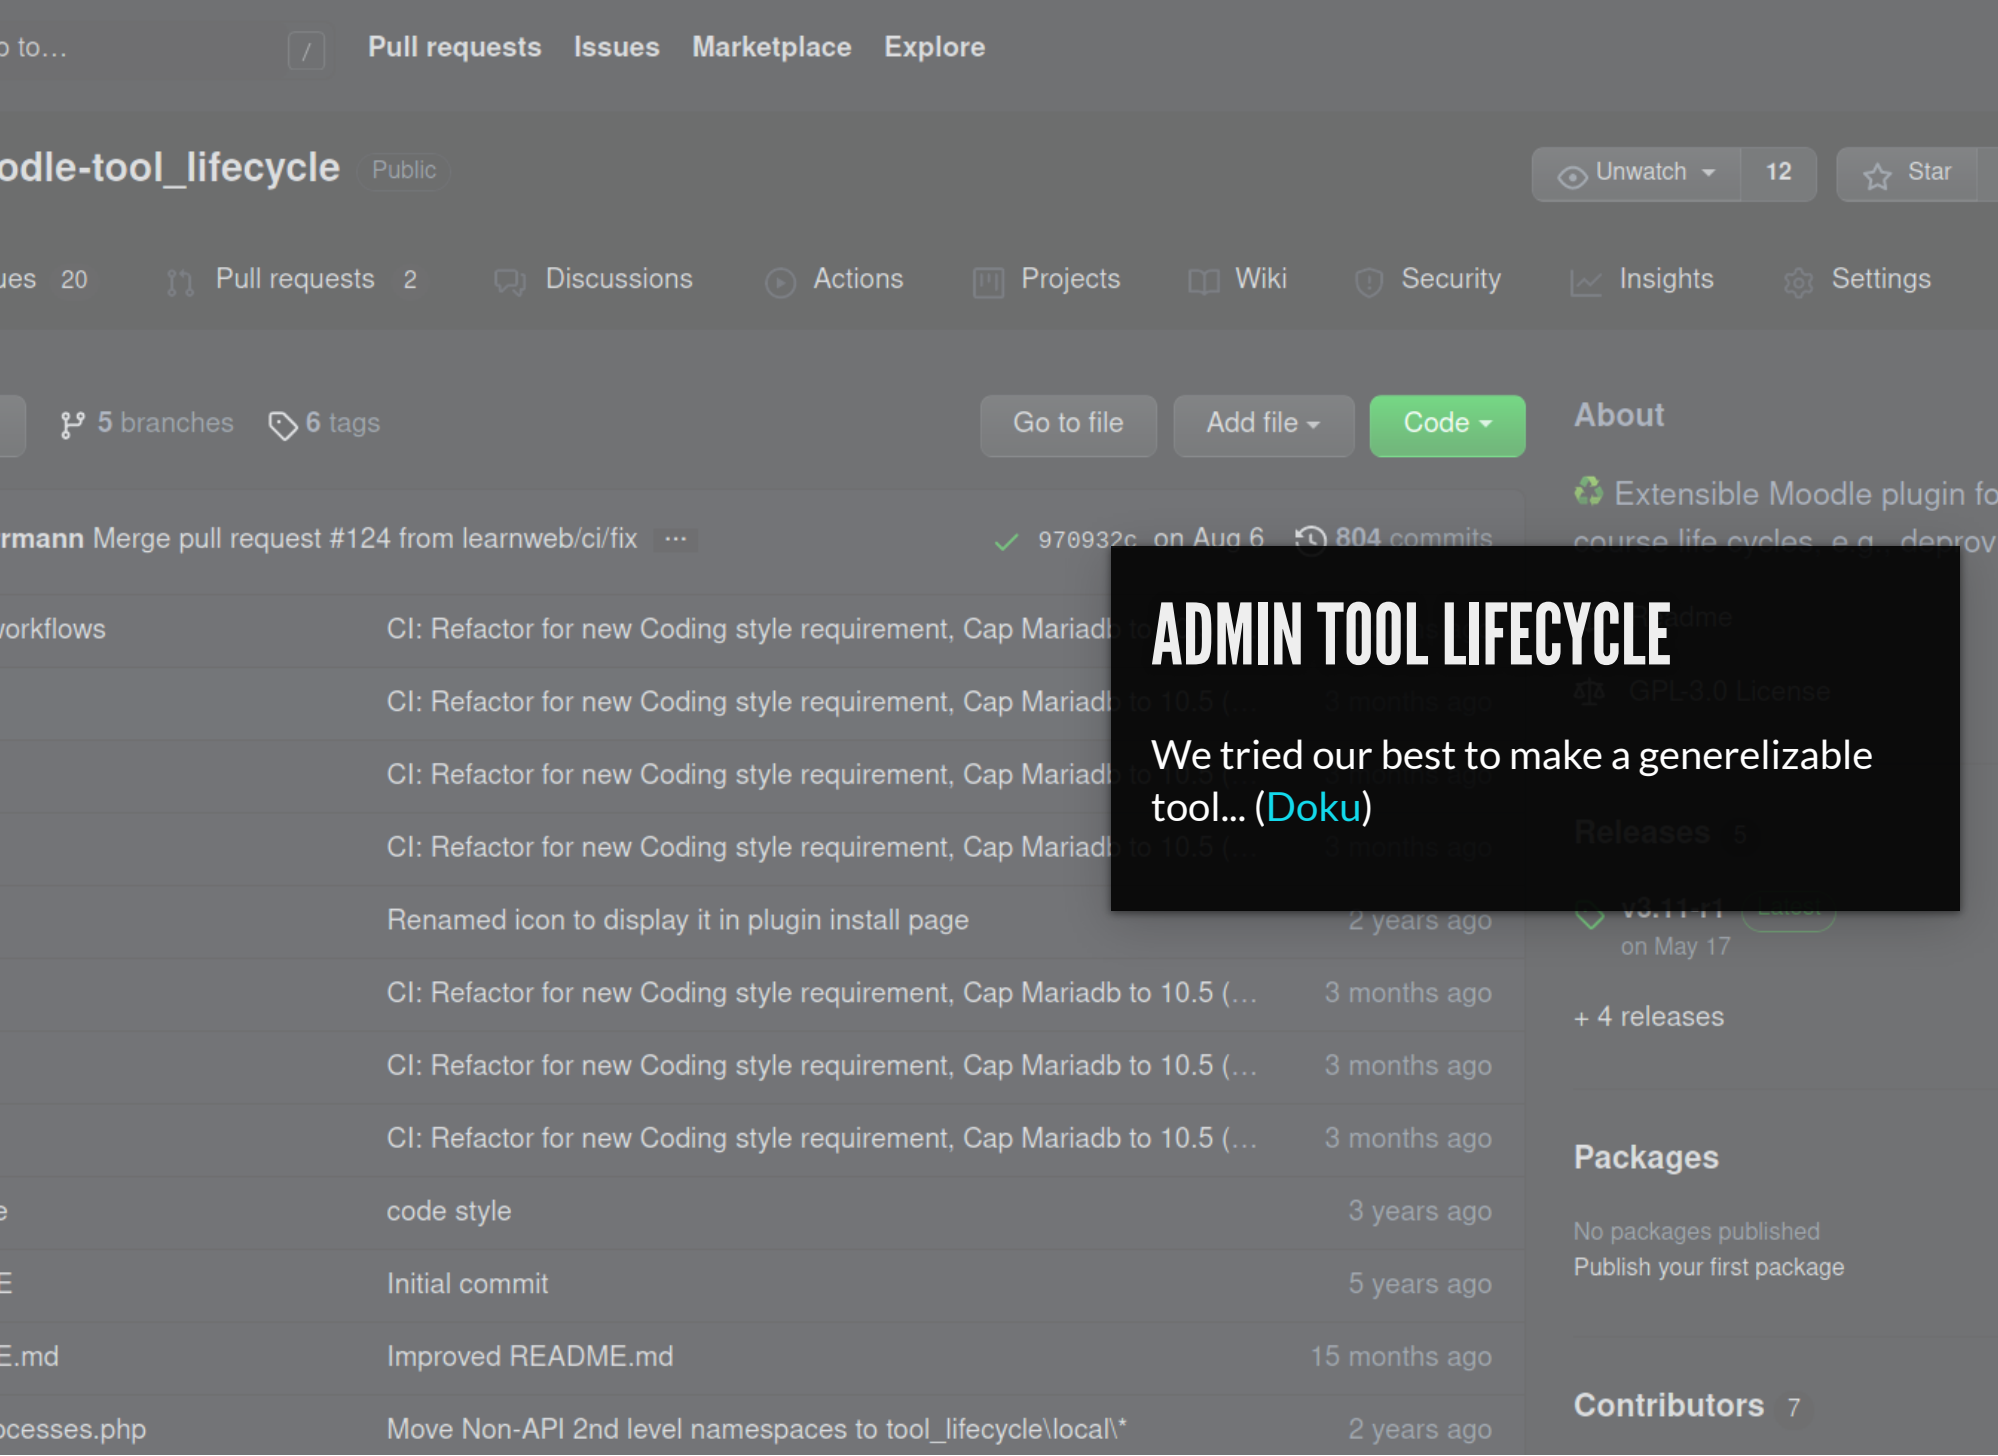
o to… / Pull requests Issues Marketplace Explore

odle-tool_lifecycle Public

Unwatch 12 Star

ues 20 Pull requests 2 Discussions Actions Projects Wiki Security Insights Settings

5 branches 6 tags Go to file Add file Code

About

Extensible Moodle plugin fo course life cycles, e.g., deprov

rmann Merge pull request #124 from learnweb/ci/fix ··· 970932c on Aug 6 804 commits

ADMIN TOOL LIFECYCLE

We tried our best to make a generelizable tool… (Doku)

vorkflows CI: Refactor for new Coding style requirement, Cap Mariadb

CI: Refactor for new Coding style requirement, Cap Mariadb to 10.5 (… 3 months ago

CI: Refactor for new Coding style requirement, Cap Mariadb

CI: Refactor for new Coding style requirement, Cap Mariadb to 10.5 (… 3 months ago

Renamed icon to display it in plugin install page 2 years ago

on May 17

CI: Refactor for new Coding style requirement, Cap Mariadb to 10.5 (… 3 months ago

+ 4 releases

CI: Refactor for new Coding style requirement, Cap Mariadb to 10.5 (… 3 months ago

CI: Refactor for new Coding style requirement, Cap Mariadb to 10.5 (… 3 months ago

Packages

e code style 3 years ago

No packages published
Publish your first package

E Initial commit 5 years ago

E.md Improved README.md 15 months ago

ocesses.php Move Non-API 2nd level namespaces to tool_lifecycle\local\* 2 years ago

Contributors 7